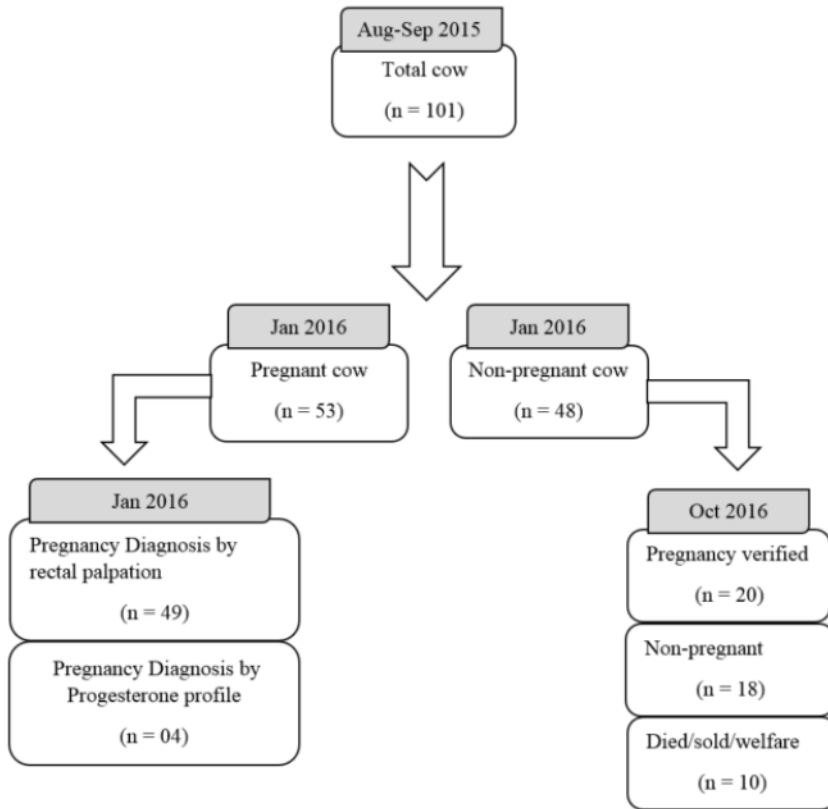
Aug-Sep 2015

Total cow

(n = 101)

Jan 2016

Pregnant cow

(n = 53)

Jan 2016

Non-pregnant cow

(n = 48)

Jan 2016

Pregnancy Diagnosis by rectal palpation

(n = 49)

Pregnancy Diagnosis by Progesterone profile

(n = 04)

Oct 2016

Pregnancy verified

(n = 20)

Non-pregnant

(n = 18)

Died/sold/welfare

(n = 10)